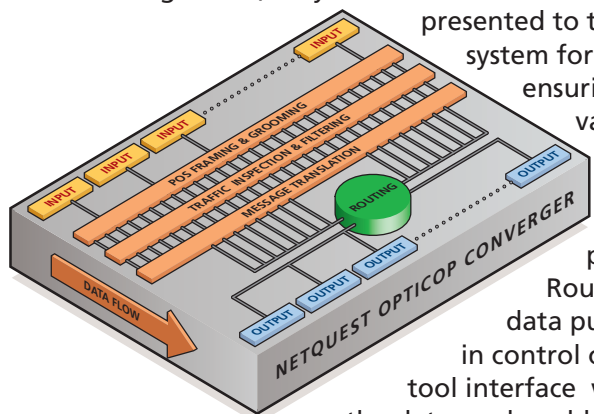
presented to t

system for

ensuri

va

p

Rou

data pu

in control o

tool interface v

INPUT

INPUT

INPUT

INPUT

INPUT

POS FRAMING & GROOMING

TRAFFIC INSPECTION & FILTERING

MESSAGE TRANSLATION

ROUTING

OUTPUT

OUTPUT

OUTPUT

OUTPUT

OUTPUT

DATA FLOW

NETQUEST OPTICOP CONVERGER